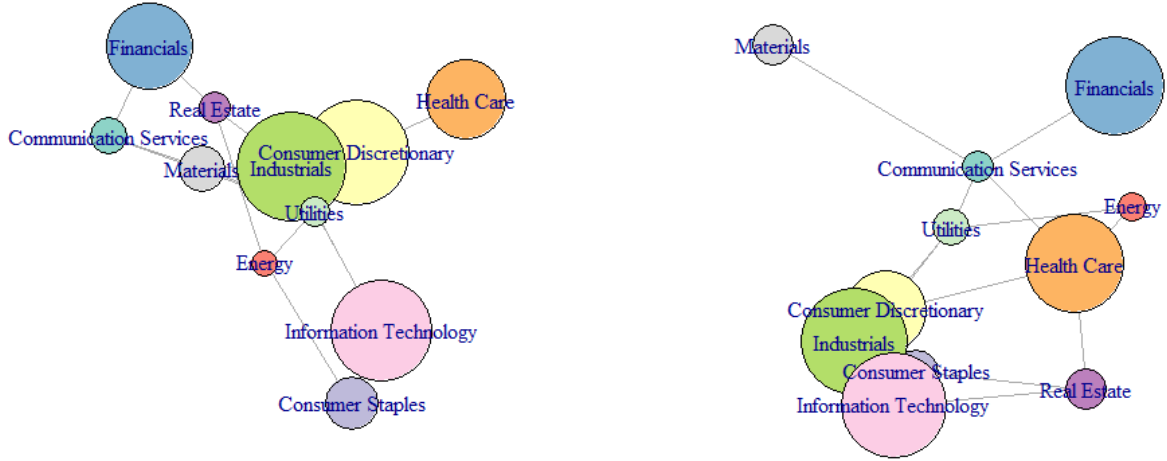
Financials
Real Estate
Health Care
Communication Services
Consumer Discretionary
Materials
Industrials
Utilities
Energy
Information Technology
Consumer Staples

Materials
Financials
Communication Services
Energy
Utilities
Health Care
Consumer Discretionary
Industrials
Consumer Staples
Real Estate
Information Technology